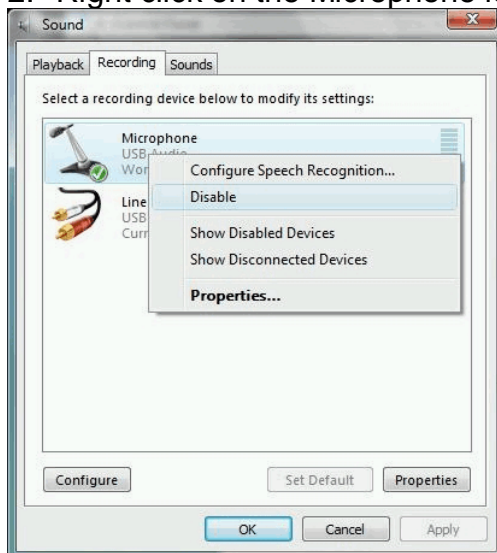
2. Right click on the Microphone i

Sound

Playback Recording Sounds

Select a recording device below to modify its settings:

Microphone
USB Audio
Wor

Line
USB
Curr

Configure Speech Recognition...
Disable
Show Disabled Devices
Show Disconnected Devices
Properties...

Configure

Set Default

Properties

OK

Cancel

Apply